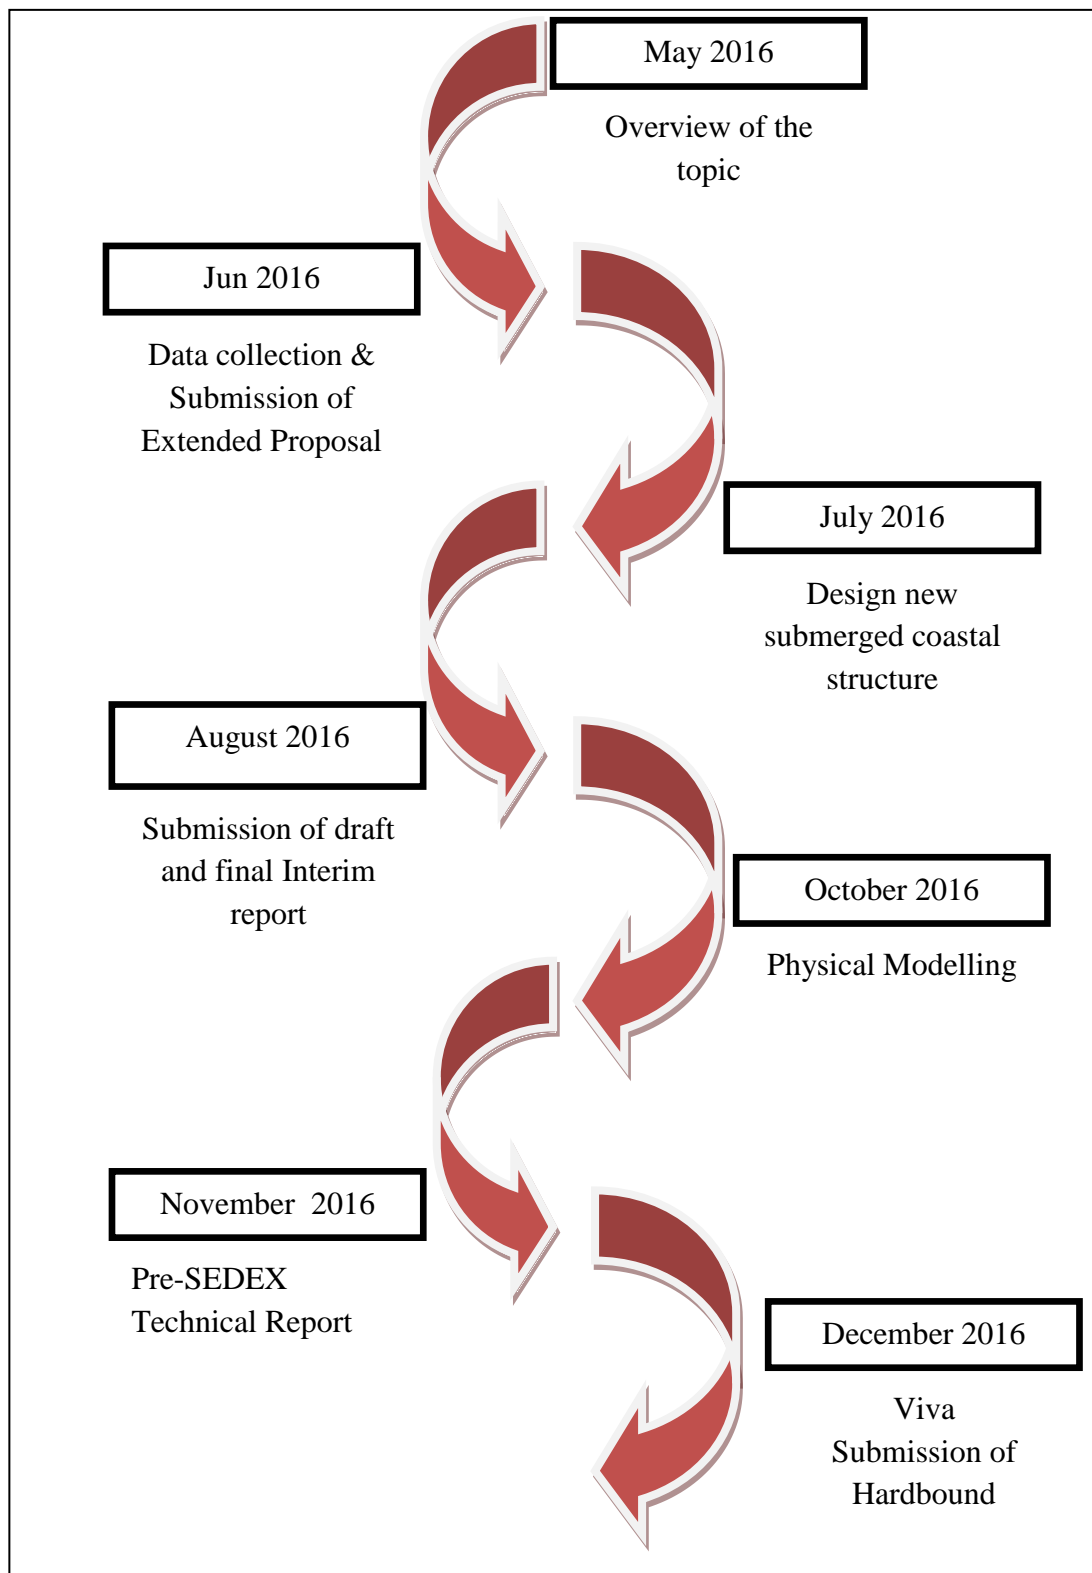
May 2016

Overview of the topic

Jun 2016

Data collection & Submission of Extended Proposal

July 2016

Design new submerged coastal structure

August 2016

Submission of draft and final Interim report

October 2016

Physical Modelling

November 2016

Pre-SEDEX Technical Report

December 2016

Viva Submission of Hardbound